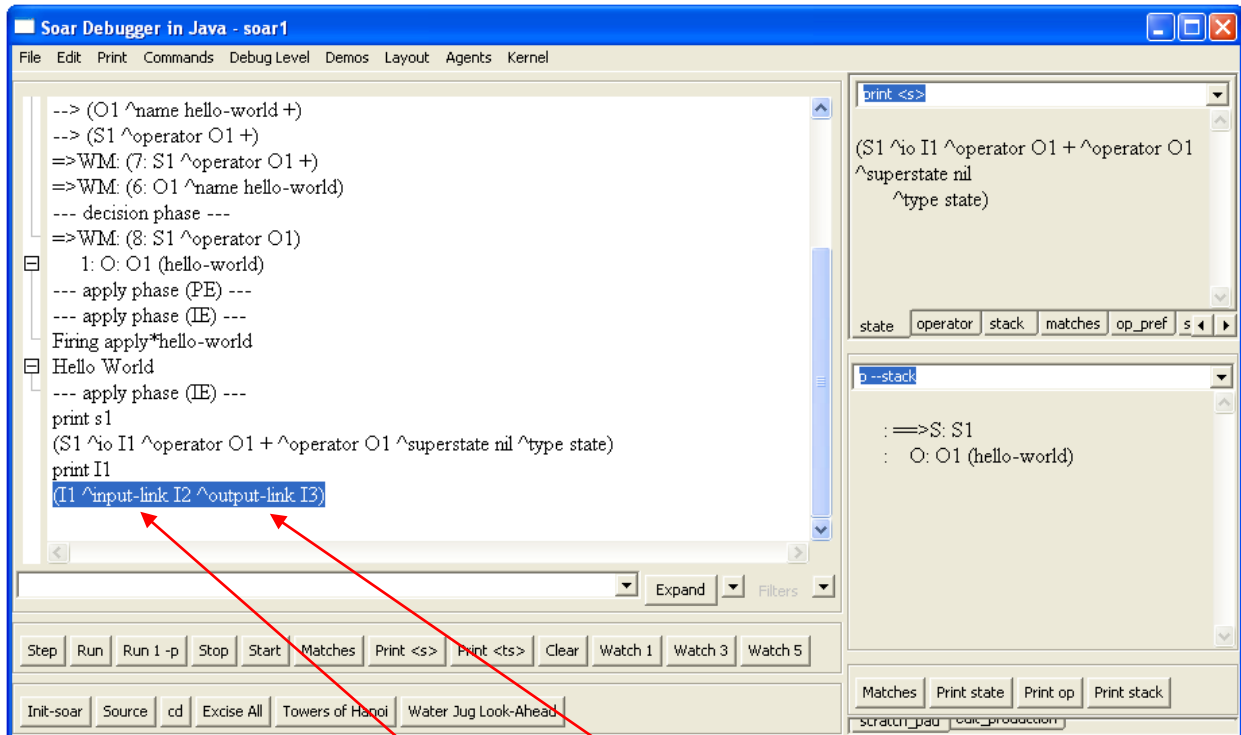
Soar Debugger in Java - soar1

File Edit Print Commands Debug Level Demos Layout Agents Kernel

--> (O1 ^name hello-world +)
--> (S1 ^operator O1 +)
=>WM: (7: S1 ^operator O1 +)
=>WM: (6: O1 ^name hello-world)
--- decision phase ---
=>WM: (8: S1 ^operator O1)
1: O: O1 (hello-world)
--- apply phase (PE) ---
--- apply phase (IE) ---
Firing apply*hello-world
Hello World
--- apply phase (IE) ---
print s1
(S1 ^io I1 ^operator O1 + ^operator O1 ^superstate nil ^type state)
print I1
(I1 ^input-link I2 ^output-link I3)

Expand Filters

Step Run Run 1 -p Stop Start Matches Print <s> Print <ts> Clear Watch 1 Watch 3 Watch 5

Init-soar Source cd Excise All Towers of Hanoi Water Jug Look-Ahead

print <s>

(S1 ^io I1 ^operator O1 + ^operator O1 ^superstate nil
^type state)

state operator stack matches op_pref s

p --stack

: ==>S: S1
: O: O1 (hello-world)

Matches Print state Print op Print stack

scratch_pad edit_production